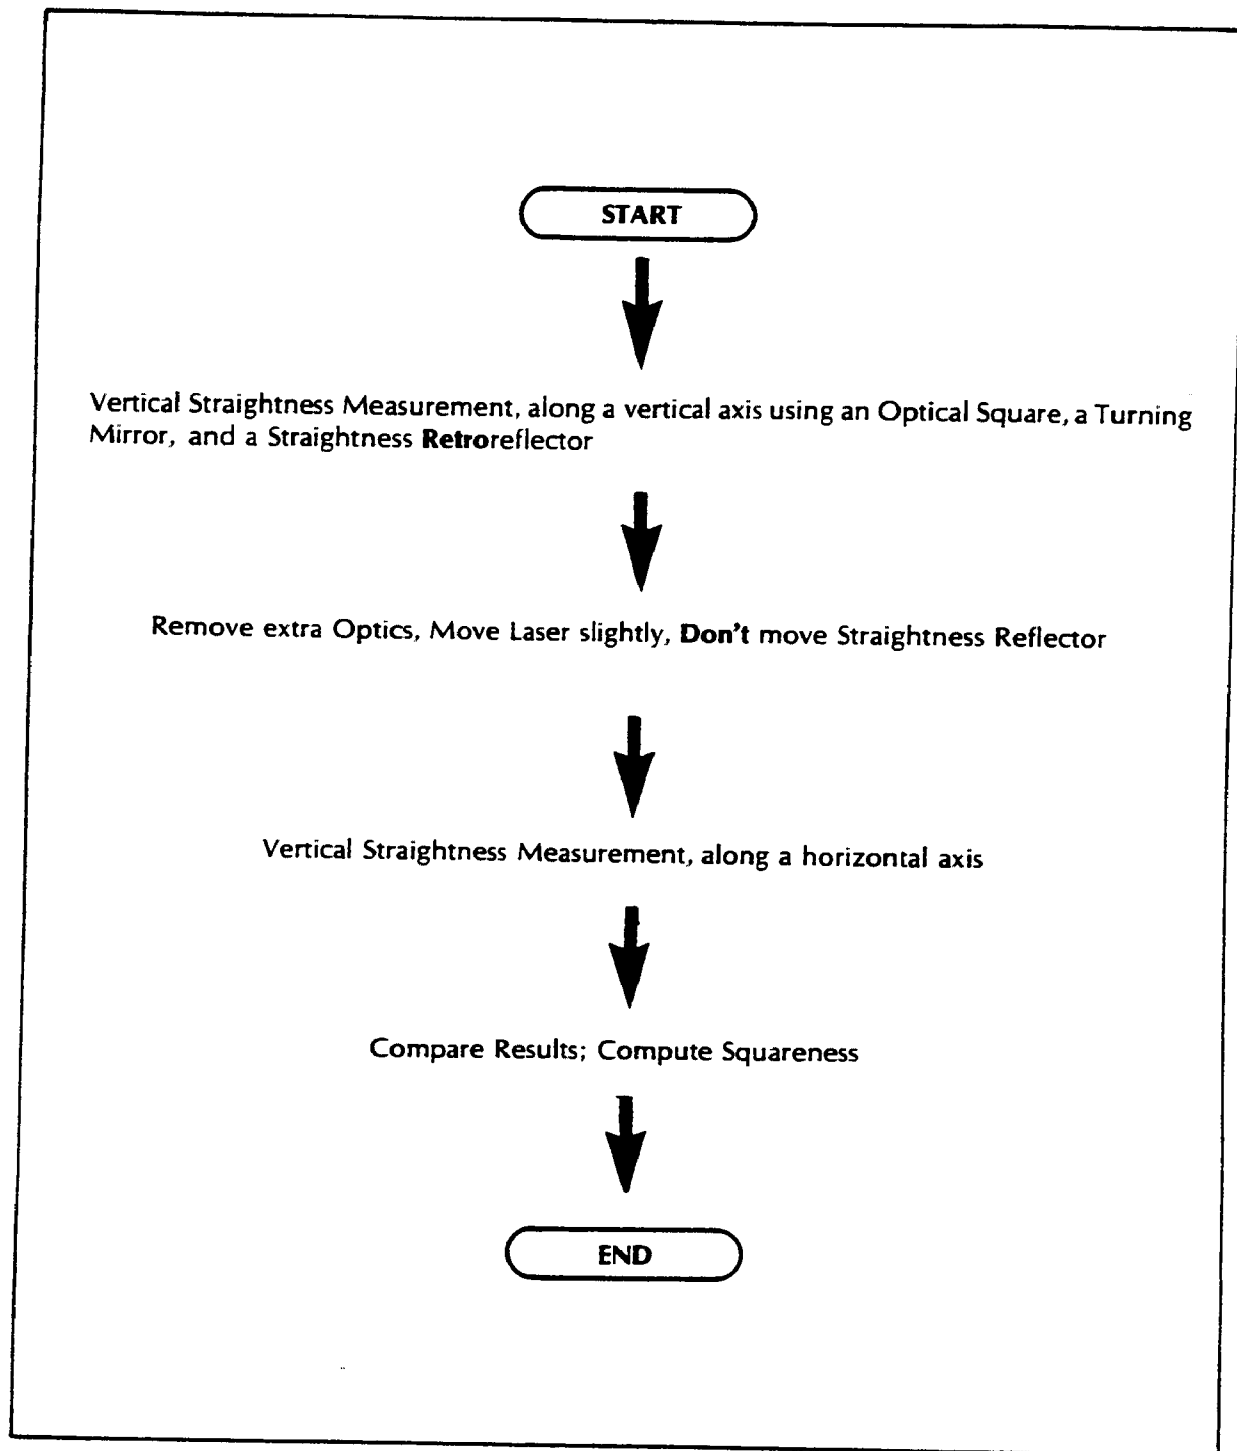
START

Vertical Straightness Measurement, along a vertical axis using an Optical Square, a Turning Mirror, and a Straightness Retroreflector

Remove extra Optics, Move Laser slightly, Don't move Straightness Reflector

Vertical Straightness Measurement, along a horizontal axis

Compare Results; Compute Squareness

END